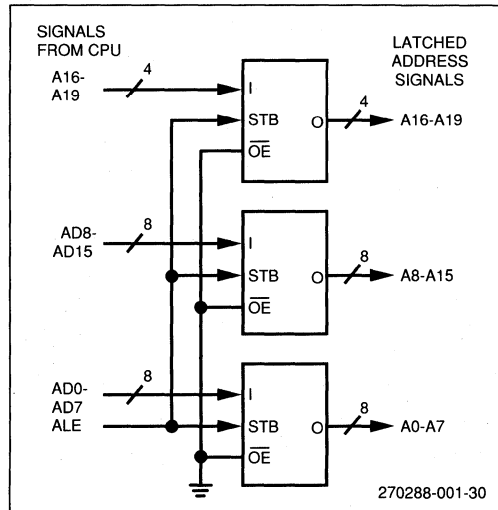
SIGNALS FROM CPU

LATCHED ADDRESS SIGNALS

A16-A19

4

I

STB

O

$\overline{OE}$

4

A16-A19

AD8-AD15

8

I

STB

O

$\overline{OE}$

8

A8-A15

AD0-AD7

ALE

8

I

STB

O

$\overline{OE}$

8

A0-A7

270288-001-30